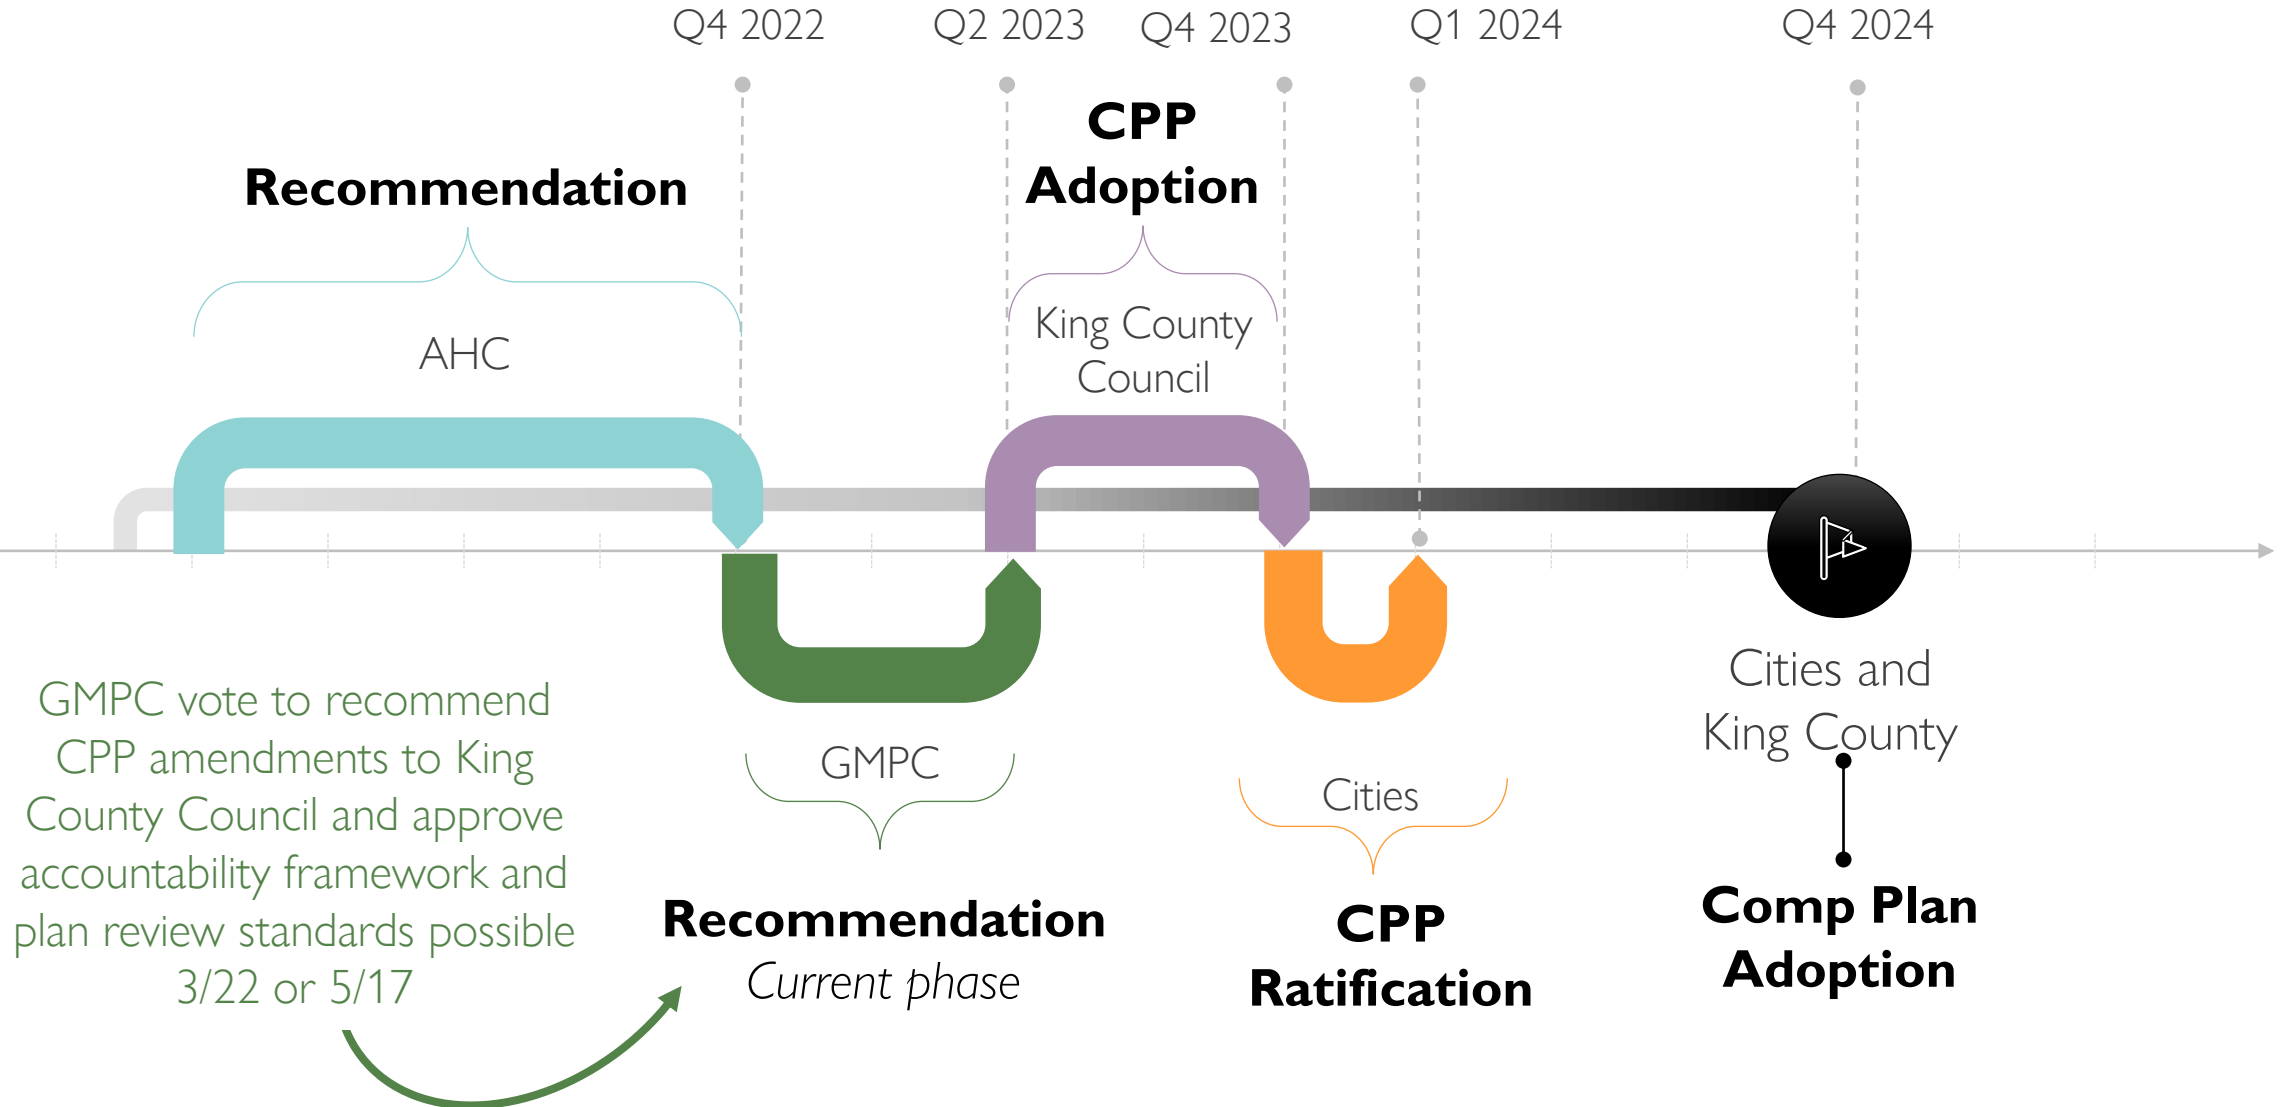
Q4 2022

Q2 2023

Q4 2023

Q1 2024

Q4 2024

Recommendation

AHC

CPP Adoption

King County Council

GMPC vote to recommend CPP amendments to King County Council and approve accountability framework and plan review standards possible 3/22 or 5/17

GMPC

Recommendation

Current phase

Cities

CPP Ratification

Cities and King County

Comp Plan Adoption